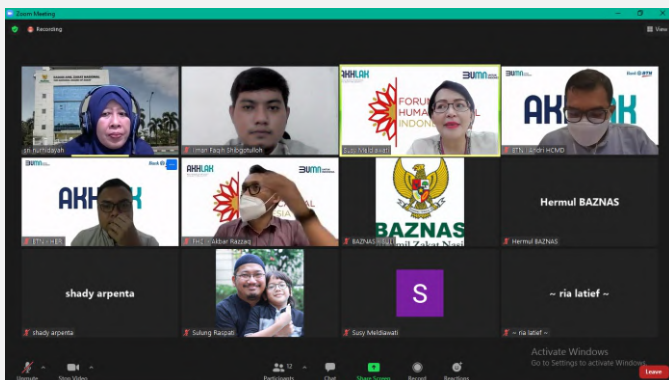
Zoom Meeting

Recording

View

sri Nurhidayah

Iman Faqih Shibghotulloh

AKHLAK

BUMN

FORUM HUMAN CAPITAL INDONESIA

Susy Meldiawati

BUMN

Bank BTN

AKHLAK

BTN - Jundri HCMD

BUMN

Bank BTN

AKHLAK

BTN - HCS

AKHLAK

BUMN

FHCI - Akbar Razzaq

BAZNAS

Badan Amil Zakat Nasi

BAZNAS

Hermul BAZNAS

Hermul BAZNAS

shady arpenta

shady arpenta

Sulung Raspati

S

Susy Meldiawati

~ ria latief ~

~ ria latief ~

Unmute

Stop Video

Participants 12

Chat

Share Screen

Record

Reactions

Activate Windows

Go to Settings to activate Windows.

Leave